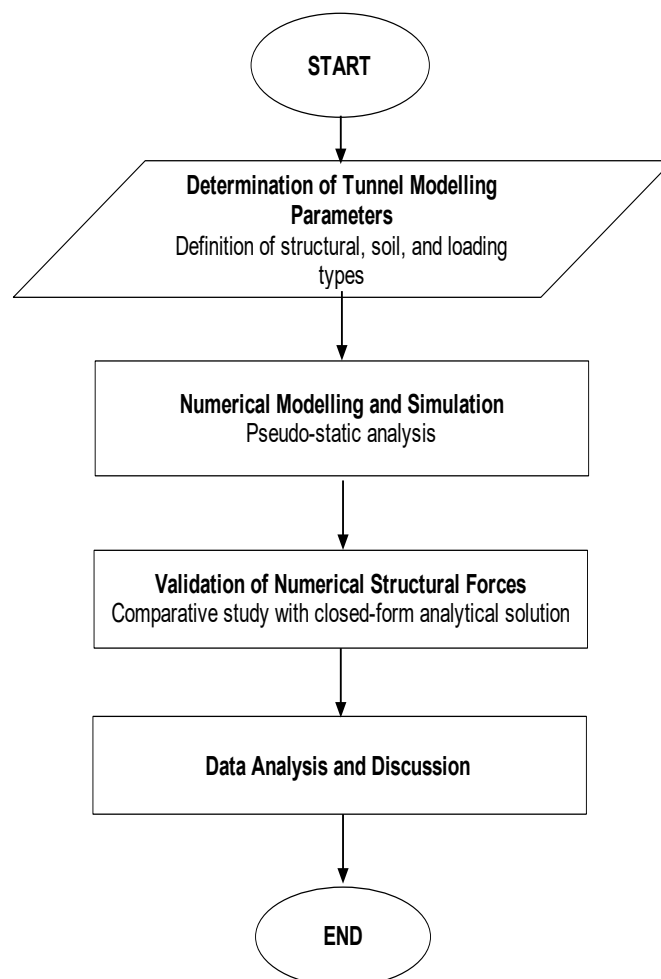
START

Determination of Tunnel Modelling Parameters
Definition of structural, soil, and loading types

Numerical Modelling and Simulation
Pseudo-static analysis

Validation of Numerical Structural Forces
Comparative study with closed-form analytical solution

Data Analysis and Discussion

END